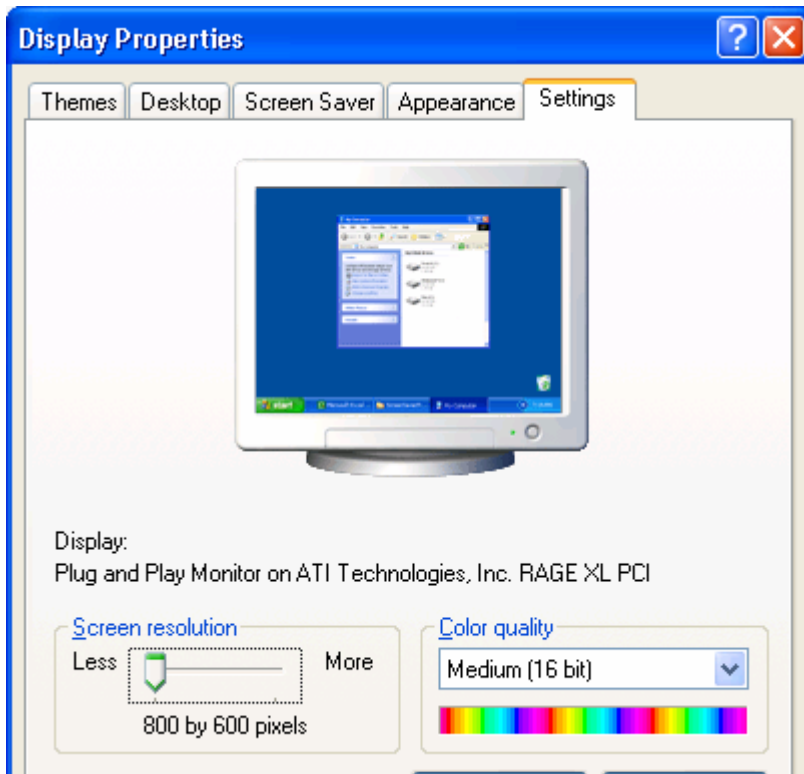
Display Properties

Themes | Desktop | Screen Saver | Appearance | Settings

start

Display:
Plug and Play Monitor on ATI Technologies, Inc. RAGE XL PCI

Screen resolution
Less
More
800 by 600 pixels

Color quality
Medium (16 bit)